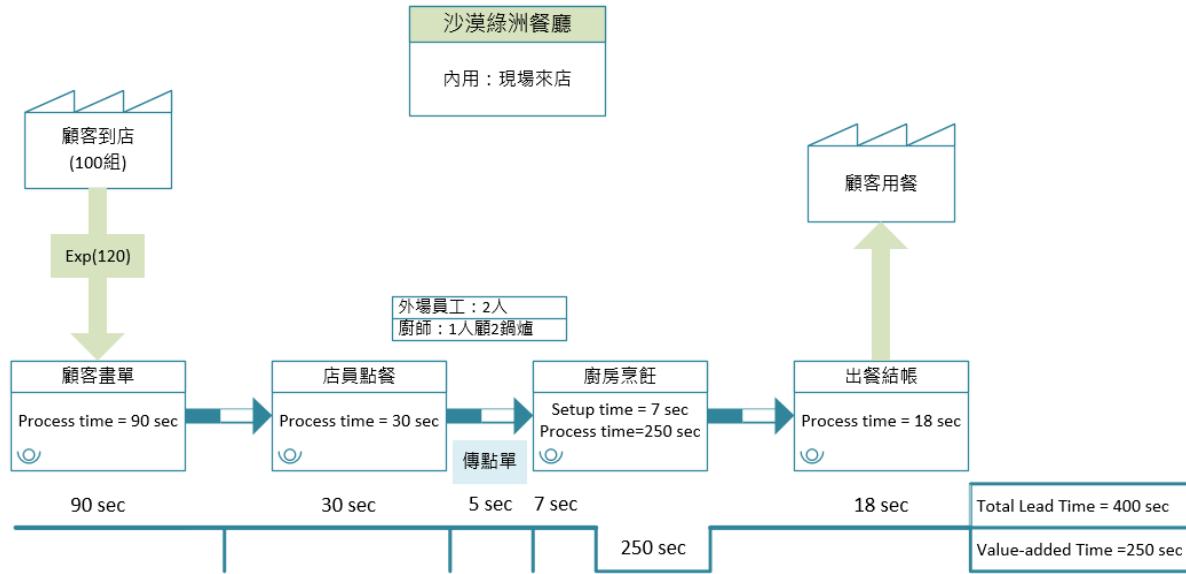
沙漠綠洲餐廳

內用：現場來店

顧客到店
(100組)

Exp(120)

顧客用餐

外場員工：2人
廚師：1人顧2鍋爐

顧客畫單

Process time = 90 sec

店員點餐

Process time = 30 sec

傳點單

廚房烹飪

Setup time = 7 sec
Process time=250 sec

出餐結帳

Process time = 18 sec

90 sec

30 sec

5 sec

7 sec

250 sec

18 sec

Total Lead Time = 400 sec

Value-added Time =250 sec